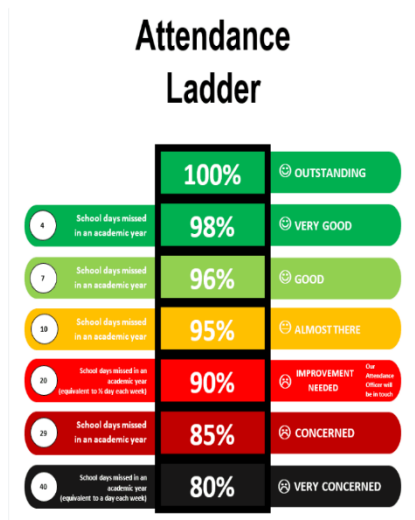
Attendance Ladder

100%

☺ OUTSTANDING

4 School days missed in an academic year

98%

☺ VERY GOOD

7 School days missed in an academic year

96%

☺ GOOD

10 School days missed in an academic year

95%

☹ ALMOST THERE

20 School days missed in an academic year (equivalent to ½ day each week)

90%

☹ IMPROVEMENT NEEDED

Our Attendance Officer will be in touch

29 School days missed in an academic year

85%

☹ CONCERNED

40 School days missed in an academic year (equivalent to a day each week)

80%

☹ VERY CONCERNED